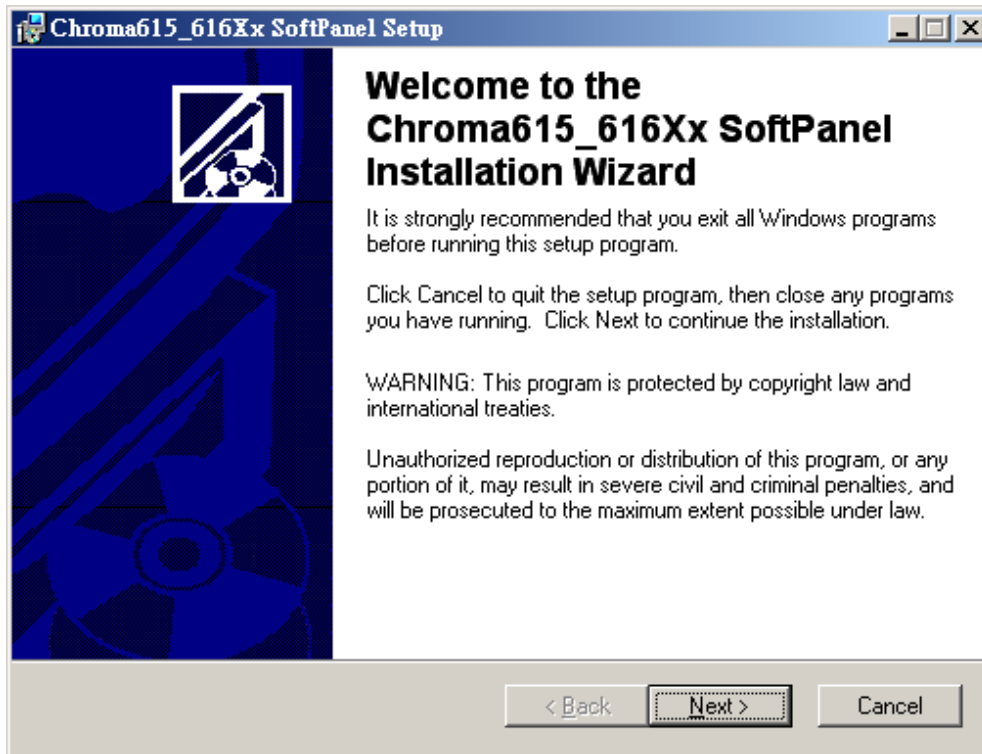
Chroma615_616Xx SoftPanel Setup

Welcome to the Chroma615_616Xx SoftPanel Installation Wizard

It is strongly recommended that you exit all Windows programs before running this setup program.

Click Cancel to quit the setup program, then close any programs you have running. Click Next to continue the installation.

WARNING: This program is protected by copyright law and international treaties.

Unauthorized reproduction or distribution of this program, or any portion of it, may result in severe civil and criminal penalties, and will be prosecuted to the maximum extent possible under law.

< Back
Next >
Cancel